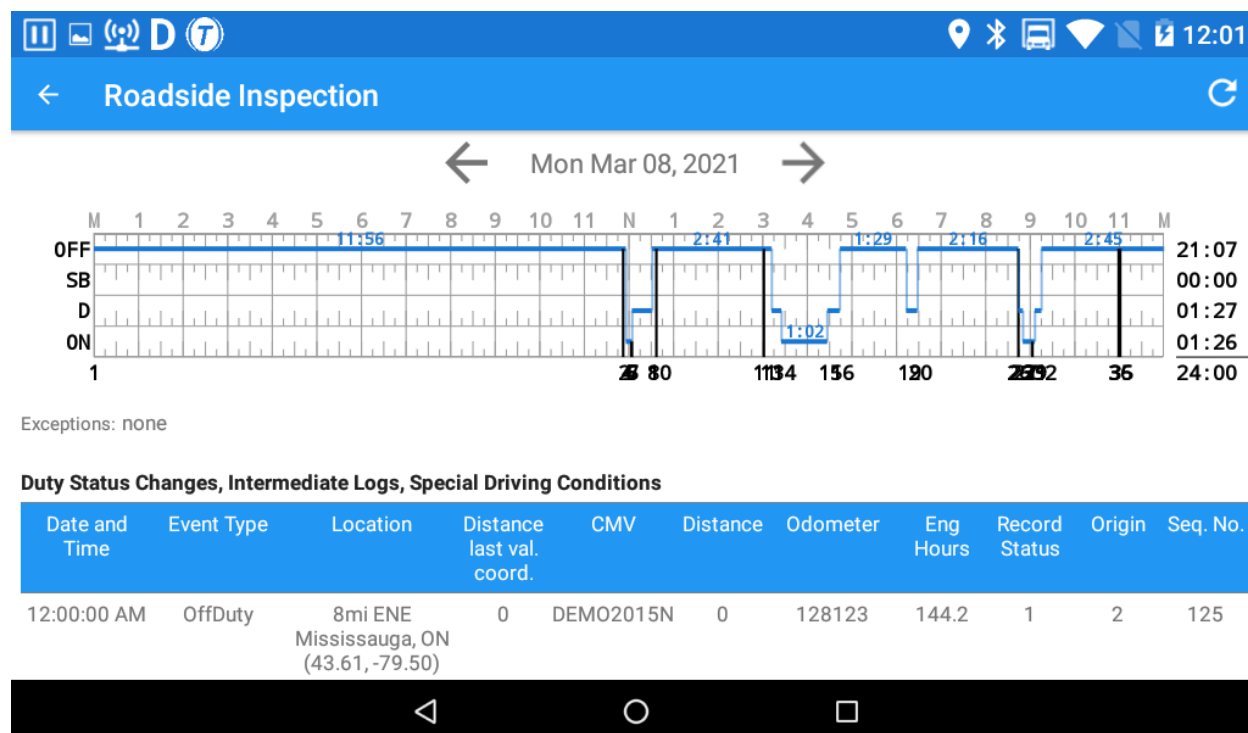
D 12:01

Roadside Inspection

Mon Mar 08, 2021

M 1 2 3 4 5 6 7 8 9 10 11 N 1 2 3 4 5 6 7 8 9 10 11 M

OFF
SB
D
ON

11:56
2:41
1:29
2:16
2:45
1:02

21:07
00:00
01:27
01:26
24:00

1 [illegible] 80 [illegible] 156 1920 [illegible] 36

Exceptions: none

Duty Status Changes, Intermediate Logs, Special Driving Conditions

| Date and Time | Event Type | Location | Distance last val. coord. | CMV | Distance | Odometer | Eng Hours | Record Status | Origin | Seq. No. |
|---|---|---|---|---|---|---|---|---|---|---|
| 12:00:00 AM | OffDuty | 8mi ENE Mississauga, ON (43.61, -79.50) | 0 | DEMO2015N | 0 | 128123 | 144.2 | 1 | 2 | 125 |